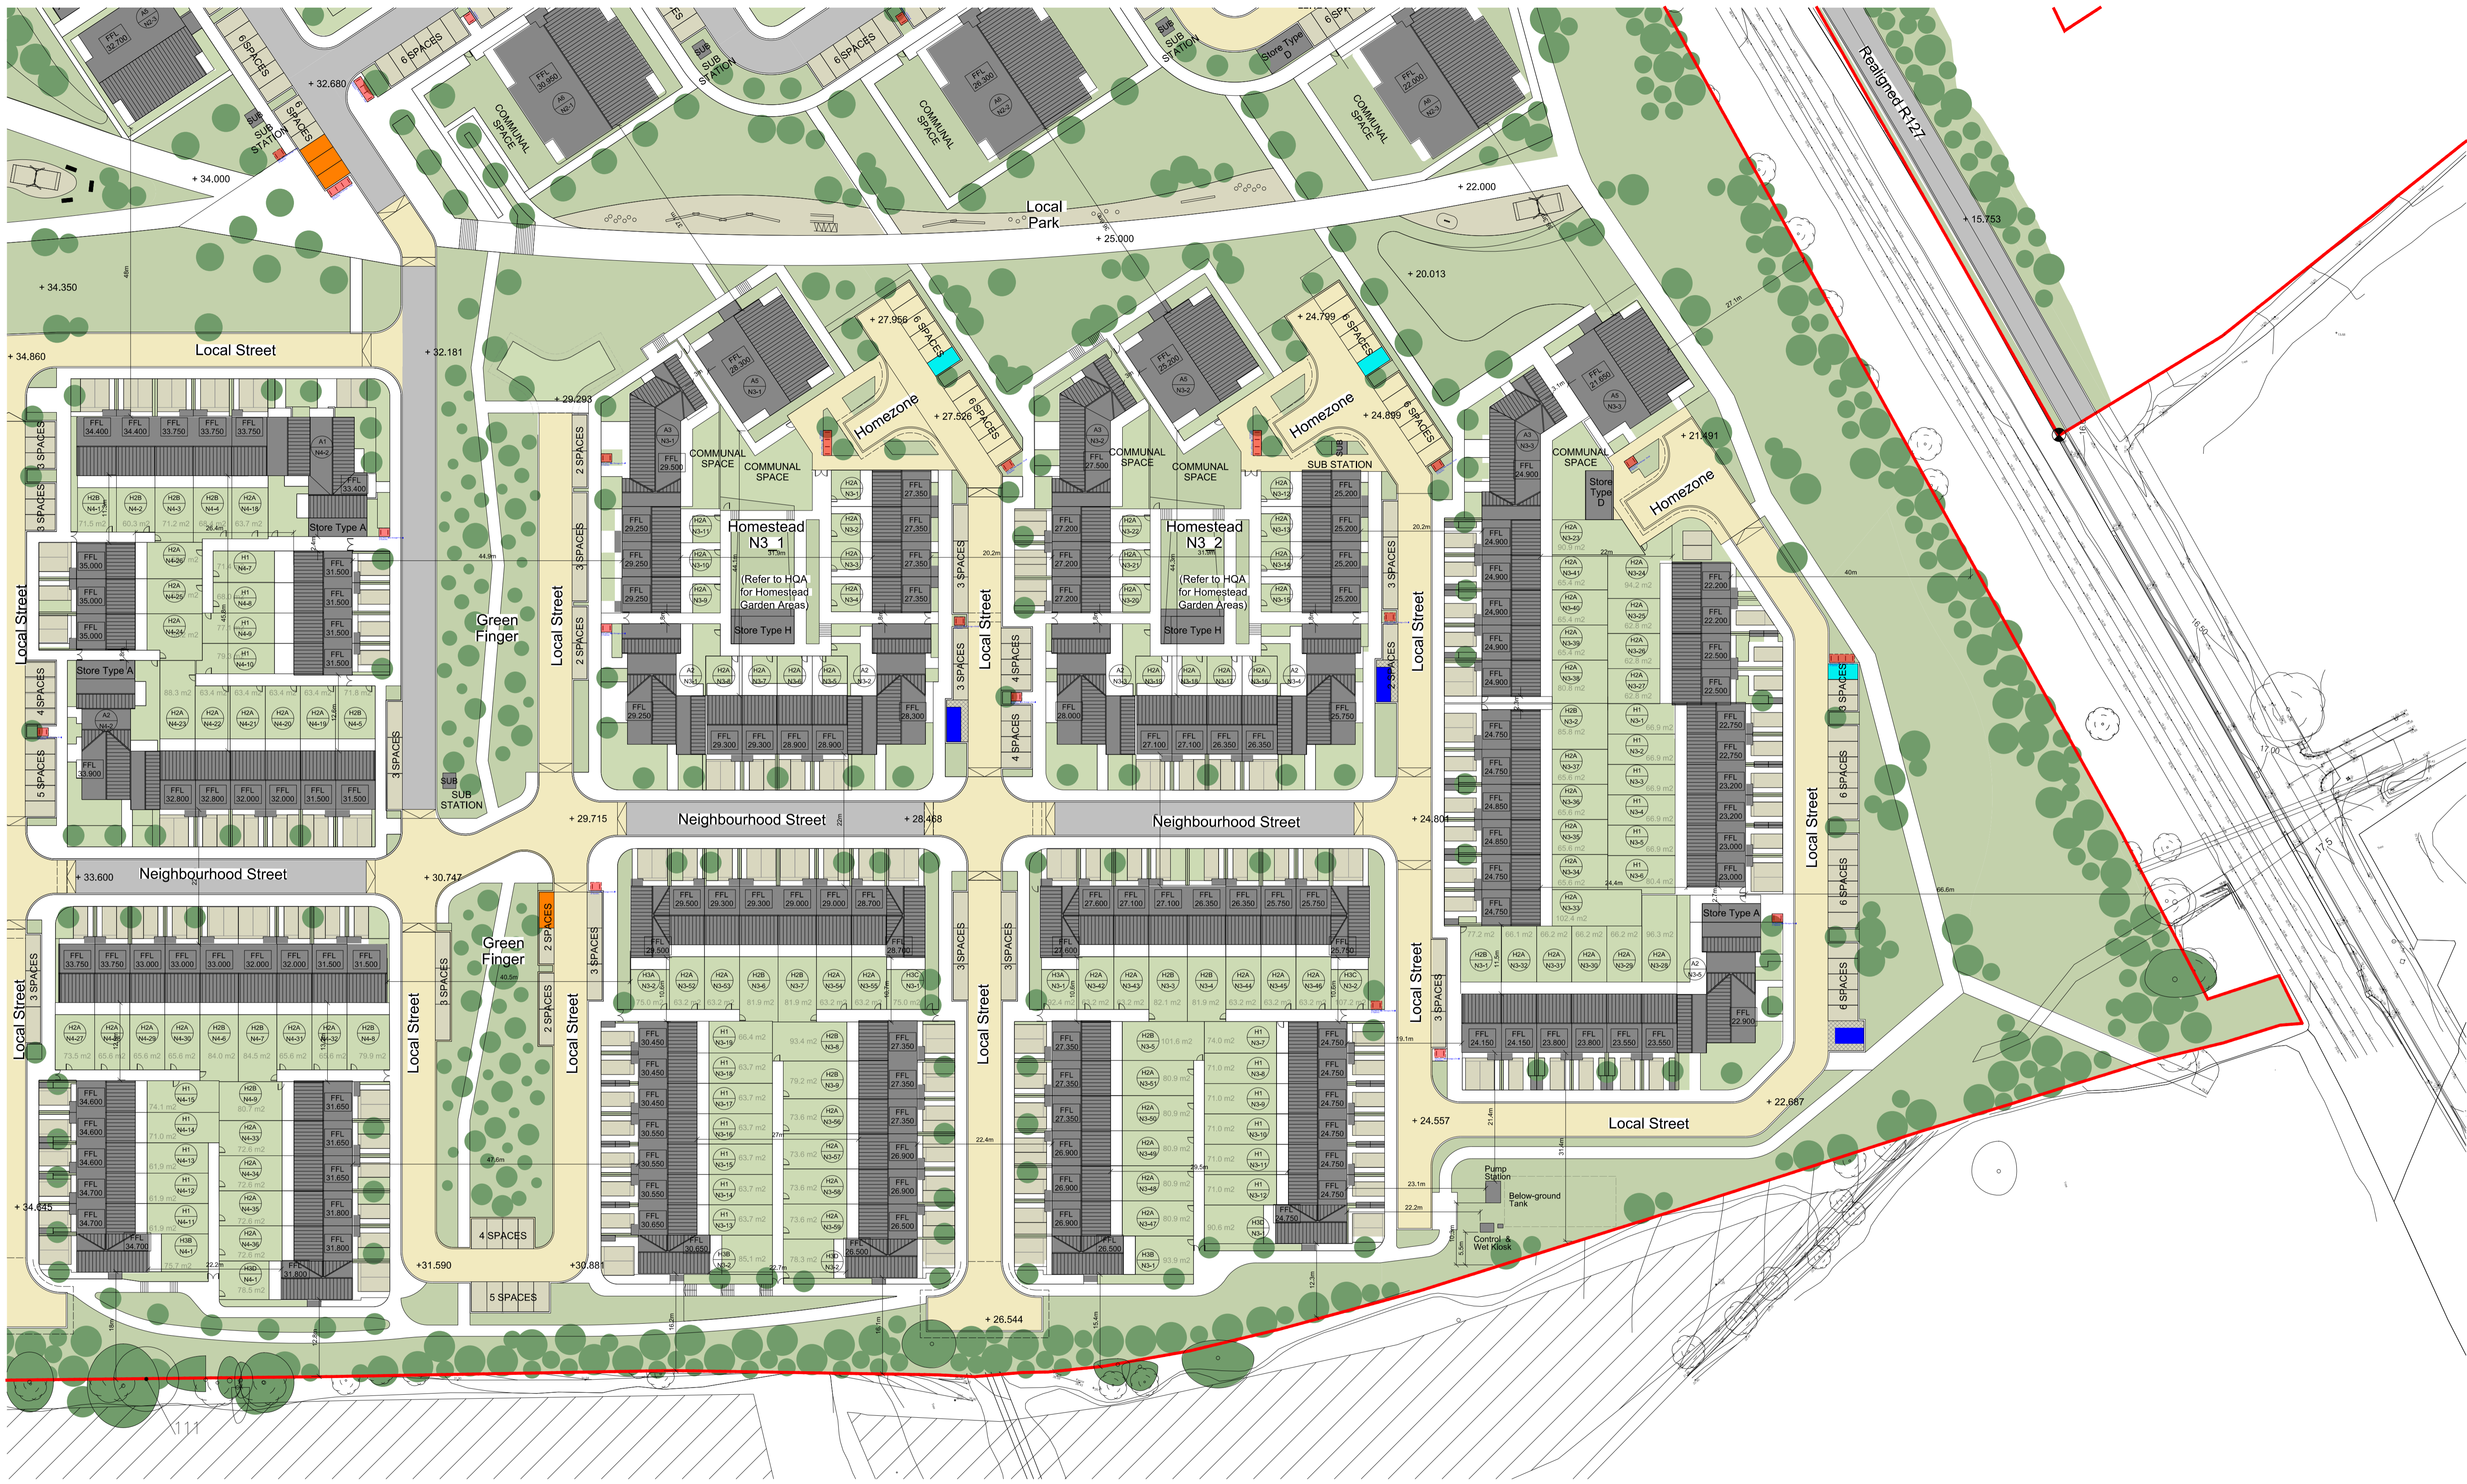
Realigned R127

Local Park

+ 34.000
+ 32.680
+ 25.000
+ 22.000
+ 15.753
+ 34.350
+ 34.860
+ 32.181
+ 27.956
+ 24.799
+ 20.013
+ 21.491
+ 29.293
+ 27.526
+ 24.899

COMMUNAL SPACE
COMMUNAL SPACE
COMMUNAL SPACE
SUB STATION
SUB STATION
SUB STATION
6 SPACES
6 SPACES
6 SPACES

Local Street
Local Street
Local Street
Local Street
Local Street
Local Street
Local Street
Local Street
Local Street
Local Street
Local Street

Homezone
Homezone
Homezone

Homestead N3_1
(Refer to HQA for Homestead Garden Areas)
Store Type H

Homestead N3_2
(Refer to HQA for Homestead Garden Areas)
Store Type H

COMMUNAL SPACE
COMMUNAL SPACE
COMMUNAL SPACE
COMMUNAL SPACE
COMMUNAL SPACE

Store Type A
Store Type A
Store Type A
Store Type D

Green Finger
Green Finger

SUB STATION

Neighbourhood Street
Neighbourhood Street
Neighbourhood Street

+ 29.715
+ 28.468
+ 24.801
+ 33.600
+ 30.747
+ 22.687
+ 24.557
+ 34.645
+31.590
+30.881
+ 26.544

3 SPACES
2 SPACES
4 SPACES
5 SPACES
4 SPACES
5 SPACES

Pump Station
Below-ground Tank
Control & Wet Kiosk